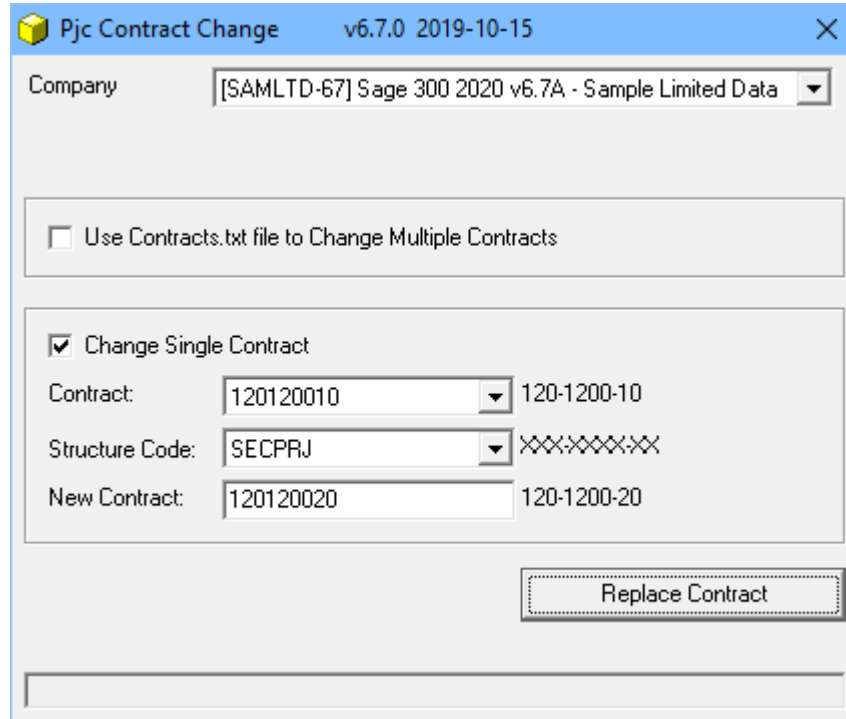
Pjc Contract Change v6.7.0 2019-10-15 ×

Company [SAMLTD-67] Sage 300 2020 v6.7A - Sample Limited Data

Use Contracts.txt file to Change Multiple Contracts

Change Single Contract

Contract: 120120010 120-1200-10

Structure Code: SECPRJ XXX-XXXX-XX

New Contract: 120120020 120-1200-20

Replace Contract